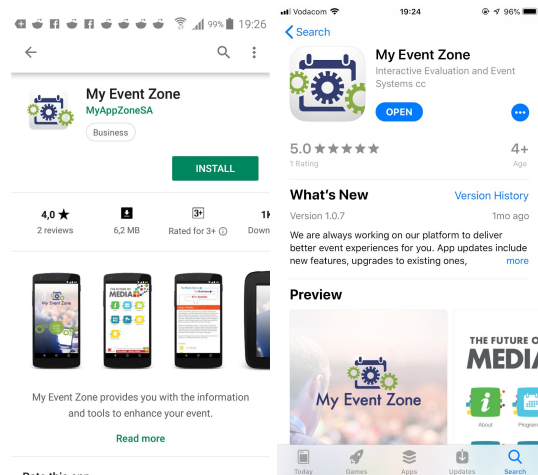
99% 19:26

My Event Zone
MyAppZoneSA
Business

INSTALL

4,0 ★
2 reviews

6,2 MB

3+
Rated for 3+

1K
Down

MEDIA

My Event Zone provides you with the information and tools to enhance your event.

Read more

Vodacom 19:24 96%

Search

My Event Zone
Interactive Evaluation and Event Systems cc

OPEN

5.0 ★★★★★
1 Rating

4+
Age

What's New
Version History

Version 1.0.7
1mo ago

We are always working on our platform to deliver better event experiences for you. App updates include new features, upgrades to existing ones,
more

Preview

My Event Zone

THE FUTURE OF
MEDIA

About
Program

Today
Games
Apps
Updates
Search